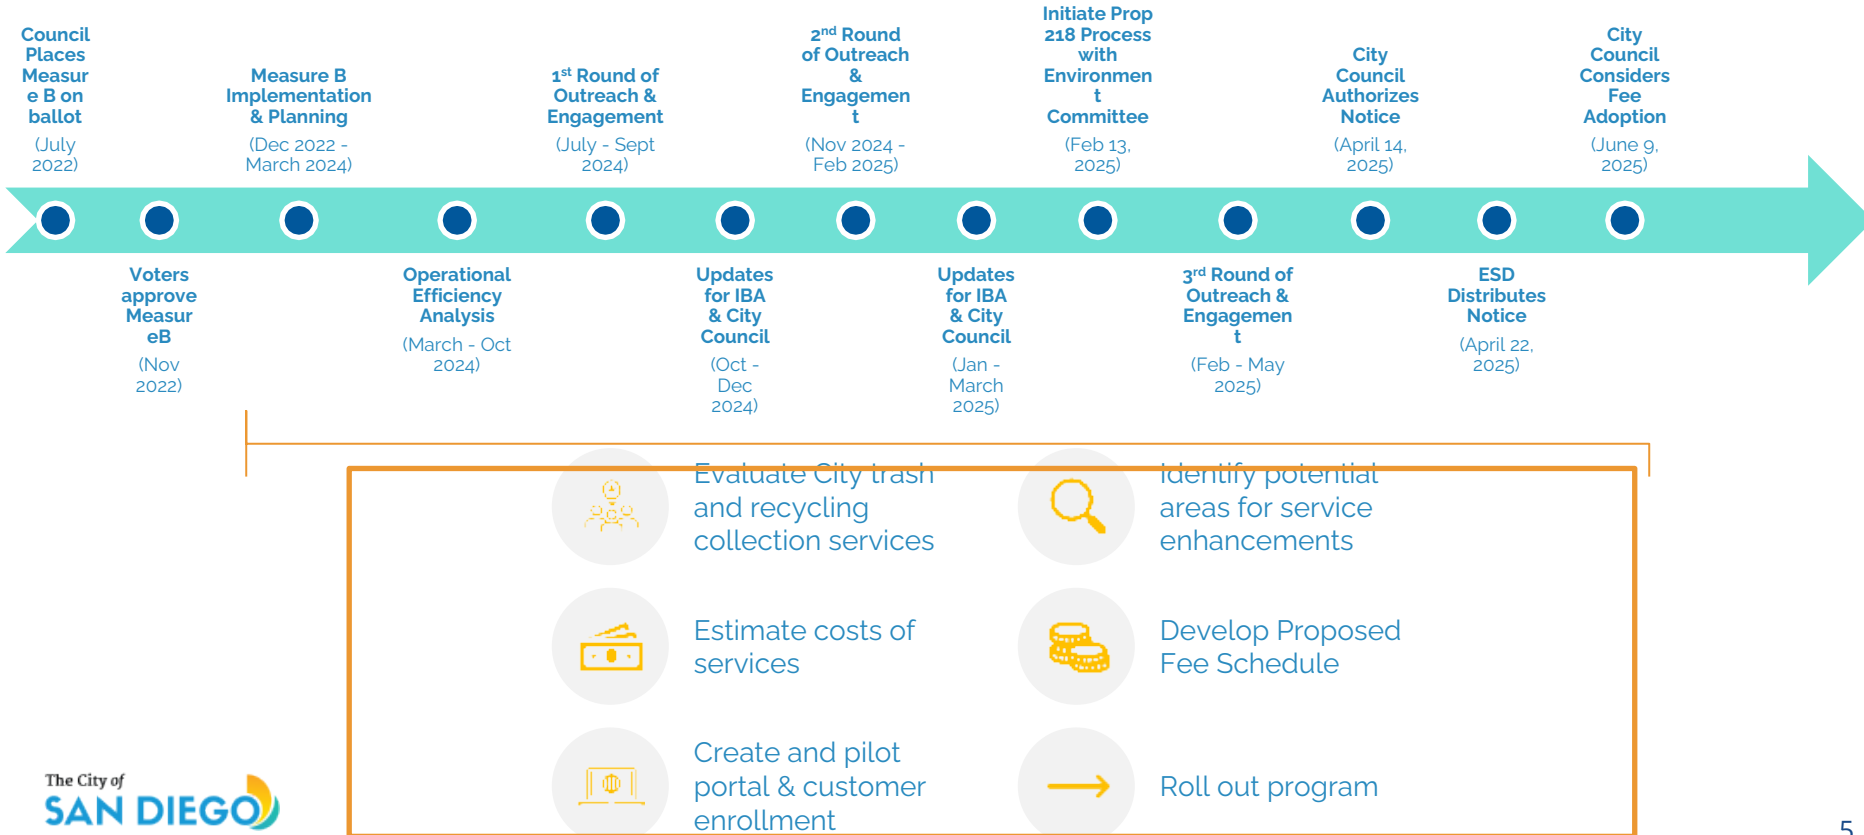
Council Places Measur e B on ballot
(July 2022)

Measure B Implementation & Planning
(Dec 2022 - March 2024)

1st Round of Outreach & Engagement
(July - Sept 2024)

2nd Round of Outreach & Engagemen t
(Nov 2024 - Feb 2025)

Initiate Prop 218 Process with Environmen t Committee
(Feb 13, 2025)

City Council Authorizes Notice
(April 14, 2025)

City Council Considers Fee Adoption
(June 9, 2025)

Voters approve Measur eB
(Nov 2022)

Operational Efficiency Analysis
(March - Oct 2024)

Updates for IBA & City Council
(Oct - Dec 2024)

Updates for IBA & City Council
(Jan - March 2025)

3rd Round of Outreach & Engagemen t
(Feb - May 2025)

ESD Distributes Notice
(April 22, 2025)

Evaluate City trash and recycling collection services

Identify potential areas for service enhancements

Estimate costs of services

Develop Proposed Fee Schedule

Create and pilot portal & customer enrollment

Roll out program

The City of SAN DIEGO

5